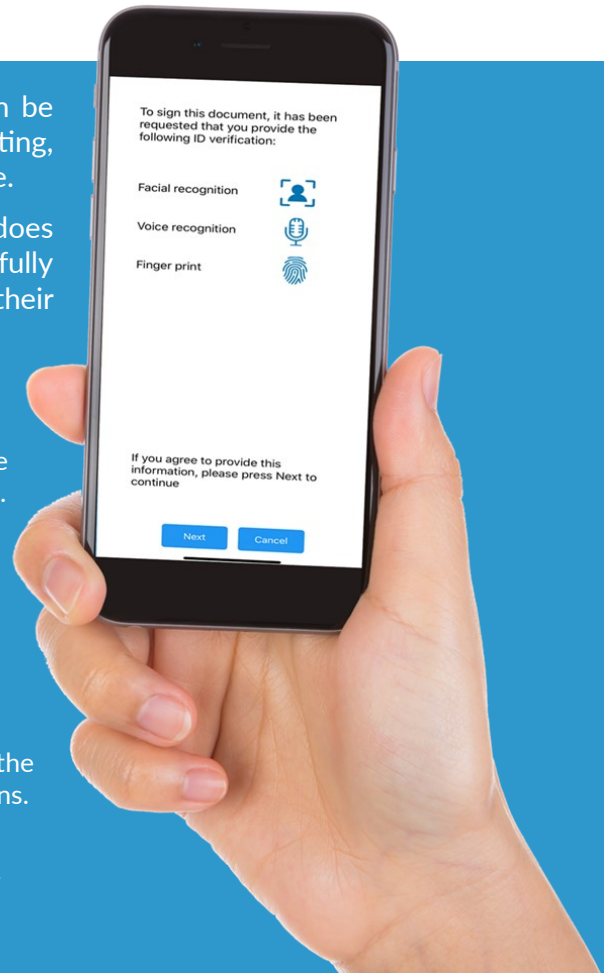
n be
ting,
e.

does
fully
their

e
.

the
ns.

To sign this document, it has been requested that you provide the following ID verification:

Facial recognition

Voice recognition

Finger print

If you agree to provide this information, please press Next to continue

Next

Cancel